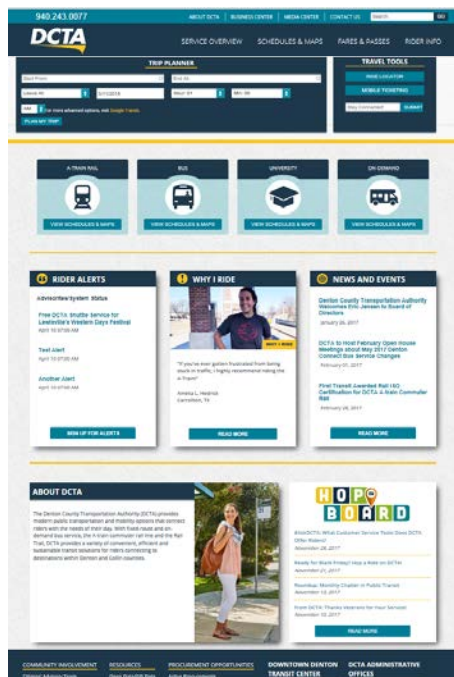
940.243.0077

ABOUT DCTA | BUSINESS CENTER | MEDIA CENTER | CONTACT US | Search | GO

DCTA

SERVICE OVERVIEW | SCHEDULES & MAPS | FARES & PASSES | RIDER INFO

TRIP PLANNER

Start From | End At

Leave At | 3/7/2018 | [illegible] | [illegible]

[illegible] For more advanced options, visit Google Transit.

PLAN MY TRIP

TRAVEL TOOLS

RIDE LOCATOR

MOBILE TICKETING

Stop Code/Name | SUBMIT

A-TRAIN RAIL

VIEW SCHEDULES & MAPS

BUS

VIEW SCHEDULES & MAPS

UNIVERSITY

VIEW SCHEDULES & MAPS

ON DEMAND

VIEW SCHEDULES & MAPS

RIDER ALERTS

Advisories/System Status

Free DCTA Shuttle Service for Lewisville's Western Days Festival

April 10 07:00 AM

Test Alert

April 10 07:00 AM

Another Alert

April 10 07:00 AM

SIGN UP FOR ALERTS

WHY I RIDE

WHY I RIDE

"If you've ever gotten frustrated from being stuck in traffic, I highly recommend riding the A-Train!"

Ximena L. Hedrick
Carrollton, TX

READ MORE

NEWS AND EVENTS

Denton County Transportation Authority Welcomes Eric Jensen to Board of Directors

January 26, 2017

DCTA to Host February Open House Meetings about May 2017 Denton Connect Bus Service Changes

February 01, 2017

First Transit Awarded Rail ISO Certification for DCTA A-Train Commuter Rail

February 28, 2017

READ MORE

ABOUT DCTA

The Denton County Transportation Authority (DCTA) provides modern public transportation and mobility options that connect riders with the needs of their day. With fixed route and on-demand bus service, the A-train commuter rail line and the Rail Trail, DCTA provides a variety of convenient, efficient and sustainable transit solutions for riders connecting to destinations within Denton and Collin counties.

HOP BOARD

#AskDCTA: What Customer Service Tools Does DCTA Offer Riders?

November 28, 2017

Ready for Black Friday? Hop a Ride on DCTA!

November 21, 2017

Roundup: Monthly Chapter in Public Transit

November 15, 2017

From DCTA: Thanks Veterans for Your Service!

November 10, 2017

READ MORE

COMMUNITY INVOLVEMENT

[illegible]

RESOURCES

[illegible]

PROCUREMENT OPPORTUNITIES

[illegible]

DOWNTOWN DENTON TRANSIT CENTER

DCTA ADMINISTRATIVE OFFICES